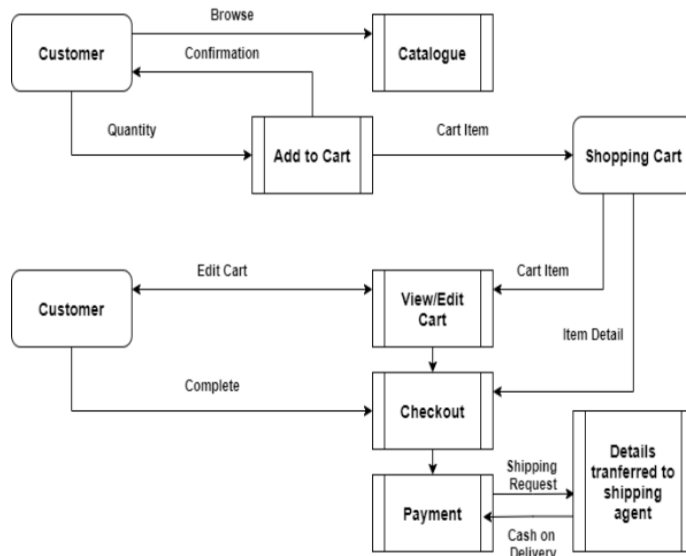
Customer

Browse

Catalogue

Confirmation

Quantity

Add to Cart

Cart Item

Shopping Cart

Customer

Edit Cart

View/Edit Cart

Cart Item

Item Detail

Complete

Checkout

Payment

Shipping Request

Cash on Delivery

Details tranferred to shipping agent